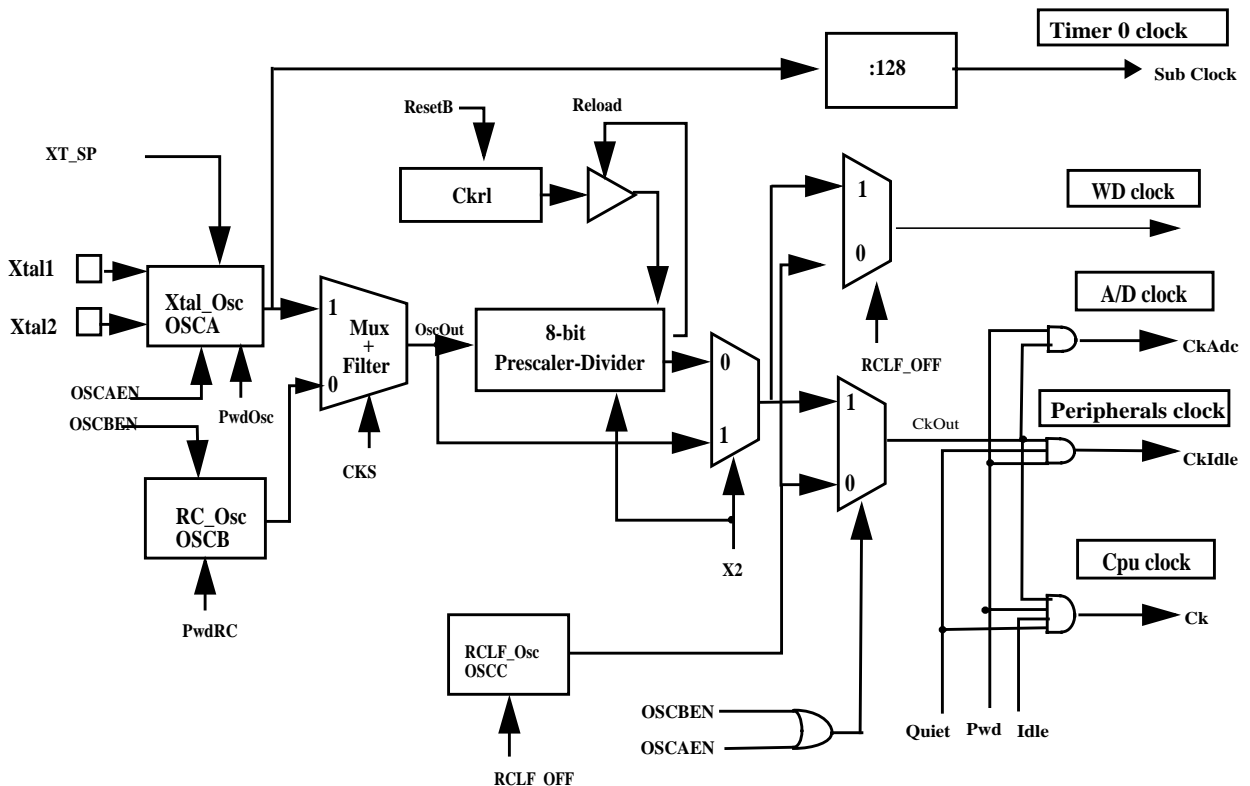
Timer 0 clock
:128
Sub Clock
ResetB
Reload
XT_SP
Ckrl
1
0
WD clock
Xtal1
Xtal2
Xtal_Osc
OSCA
1
Mux
+
Filter
0
OscOut
8-bit
Prescaler-Divider
0
1
RCLF_OFF
A/D clock
CkAdc
OSCAEN
PwdOsc
OSCBEN
CKS
1
0
CkOut
Peripherals clock
CkIdle
RC_Osc
OSCB
X2
Cpu clock
PwdRC
RCLF_Osc
OSCC
Ck
OSCBEN
OSCAEN
Quiet
Pwd
Idle
RCLF OFF